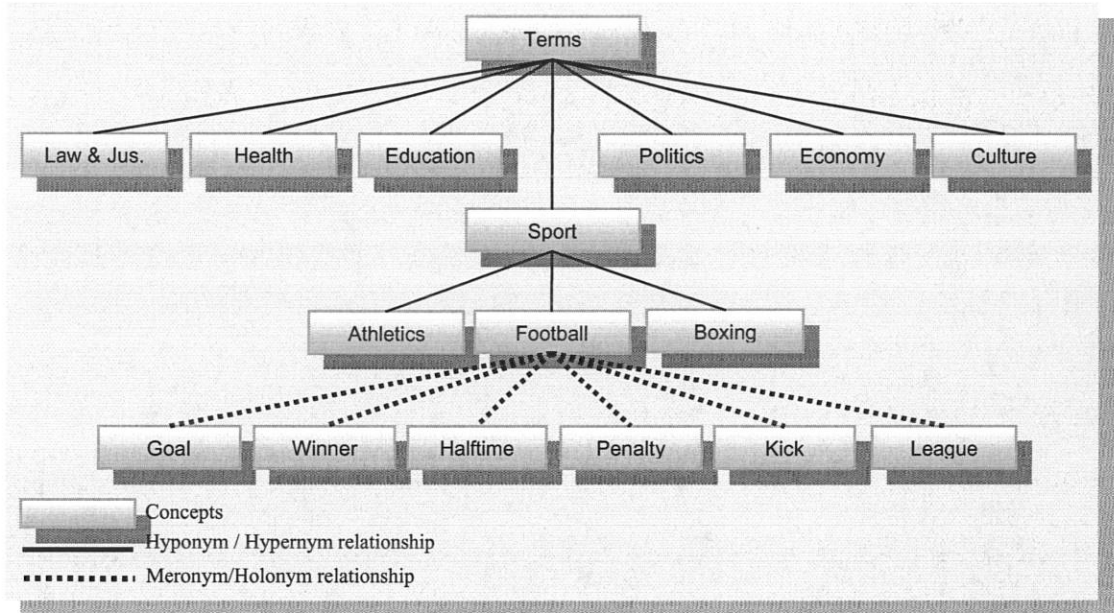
Terms

Law & Jus.
Health
Education
Politics
Economy
Culture

Sport

Athletics
Football
Boxing

Goal
Winner
Halftime
Penalty
Kick
League

Concepts
Hyponym / Hypernym relationship
Meronym/Holonym relationship